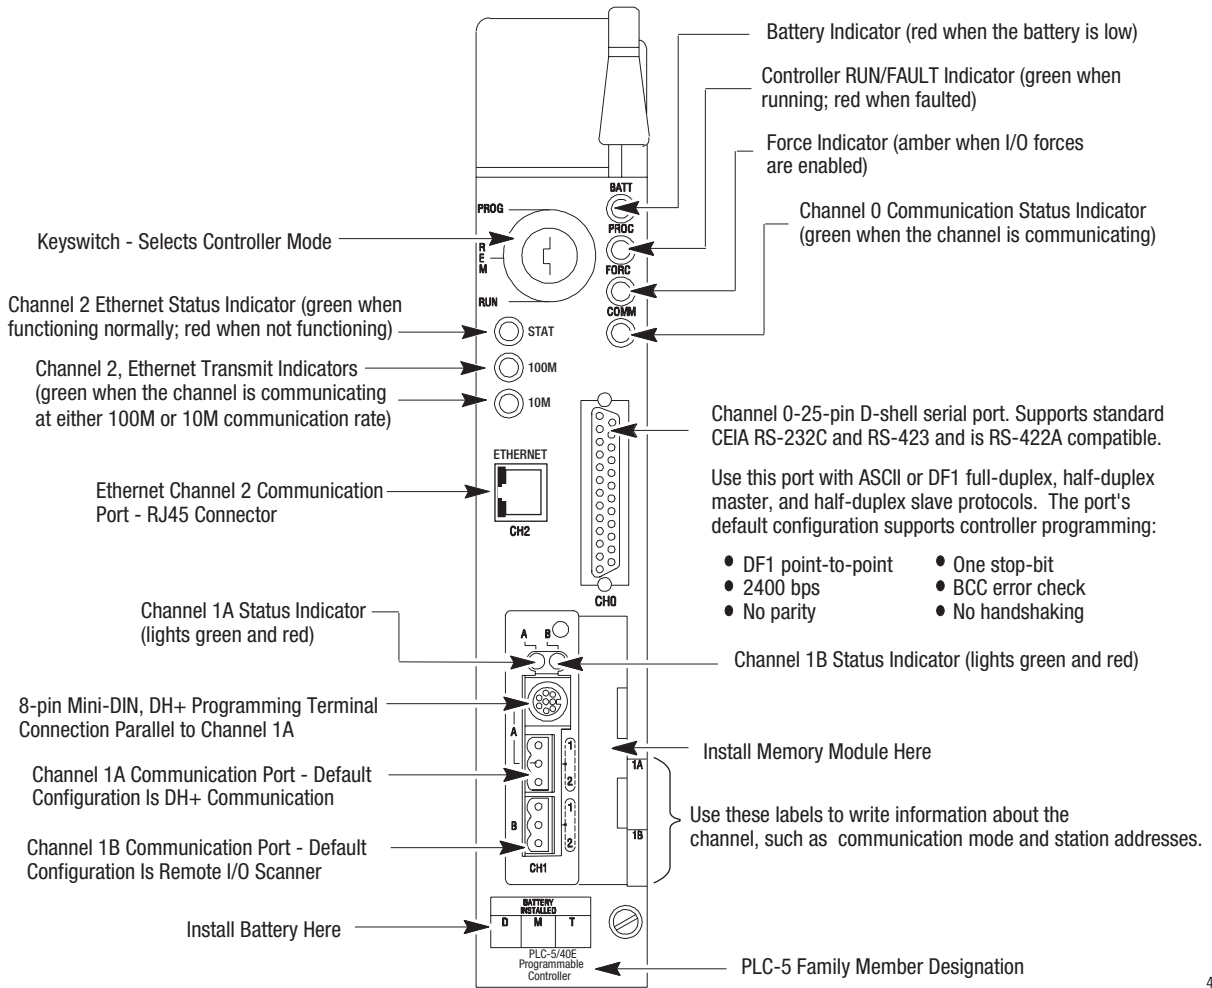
Battery Indicator (red when the battery is low)

Controller RUN/FAULT Indicator (green when running; red when faulted)

Force Indicator (amber when I/O forces are enabled)

BATT

PROC

FORC

COMM

Channel 0 Communication Status Indicator (green when the channel is communicating)

PROG

R E M

RUN

Keyswitch - Selects Controller Mode

Channel 2 Ethernet Status Indicator (green when functioning normally; red when not functioning)

STAT

Channel 2, Ethernet Transmit Indicators (green when the channel is communicating at either 100M or 10M communication rate)

100M

10M

Channel 0-25-pin D-shell serial port. Supports standard CEIA RS-232C and RS-423 and is RS-422A compatible.

Use this port with ASCII or DF1 full-duplex, half-duplex master, and half-duplex slave protocols. The port's default configuration supports controller programming:

ETHERNET

Ethernet Channel 2 Communication Port - RJ45 Connector

CH2

• DF1 point-to-point
• 2400 bps
• No parity

• One stop-bit
• BCC error check
• No handshaking

CH0

Channel 1A Status Indicator (lights green and red)

A B

Channel 1B Status Indicator (lights green and red)

8-pin Mini-DIN, DH+ Programming Terminal Connection Parallel to Channel 1A

A

1

2

Install Memory Module Here

1A

Channel 1A Communication Port - Default Configuration Is DH+ Communication

B

1

2

1B

Use these labels to write information about the channel, such as communication mode and station addresses.

Channel 1B Communication Port - Default Configuration Is Remote I/O Scanner

CH1

BATTERY INSTALLED

| D | M | T |
|---|---|---|

Install Battery Here

PLC-5/40E Programmable Controller

PLC-5 Family Member Designation

4